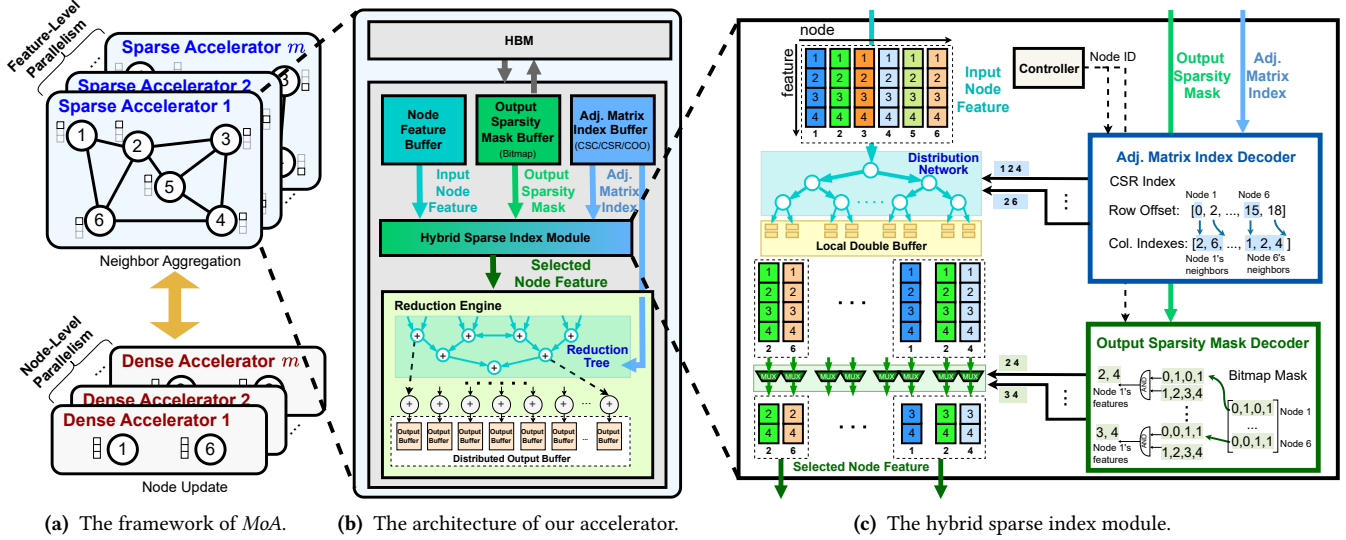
Feature-Level Parallelism

Sparse Accelerator $m$

Sparse Accelerator 2

Sparse Accelerator 1

1 2 3 5 6 4

Neighbor Aggregation

Node-Level Parallelism

Dense Accelerator $m$

Dense Accelerator 2

Dense Accelerator 1

1 6

Node Update

(a) The framework of *MoA*.

HBM

Node Feature Buffer

Output Sparsity Mask Buffer (Bitmap)

Adj. Matrix Index Buffer (CSC/CSR/COO)

Input Node Feature

Output Sparsity Mask

Adj. Matrix Index

Hybrid Sparse Index Module

Selected Node Feature

Reduction Engine

Reduction Tree

Output Buffer Output Buffer Output Buffer Output Buffer Output Buffer Output Buffer Output Buffer ... Output Buffer

Distributed Output Buffer

(b) The architecture of our accelerator.

node

feature

| 1 | 1 | 1 | 1 | 1 | 1 |
|---|---|---|---|---|---|
| 2 | 2 | 2 | 2 | 2 | 2 |
| 3 | 3 | 3 | 3 | 3 | 3 |
| 4 | 4 | 4 | 4 | 4 | 4 |
| 1 | 2 | 3 | 4 | 5 | 6 |

Input Node Feature

Controller

Node ID

Output Sparsity Mask

Adj. Matrix Index

Distribution Network

1 2 4

2 6

Local Double Buffer

Adj. Matrix Index Decoder

CSR Index

Node 1 Node 6

Row Offset: [0, 2, ..., 15, 18]

Col. Indexes: [2, 6, ..., 1, 2, 4 ]

Node 1's neighbors Node 6's neighbors

1 1 1 1 1 1
2 2 2 2 2 2
3 3 3 3 3 3
4 4 4 4 4 4
2 6 1 2 4

MUX MUX MUX MUX MUX MUX MUX MUX MUX MUX

2 4

3 4

Output Sparsity Mask Decoder

2, 4 Node 1's features AND 0,1,0,1 1,2,3,4

Bitmap Mask

0,1,0,1 Node 1

...

0,0,1,1 Node 6

3, 4 Node 1's features AND 0,0,1,1 1,2,3,4

2 2 3 3 3
4 4 4 4 4
2 6 1 2 4

Selected Node Feature

(c) The hybrid sparse index module.